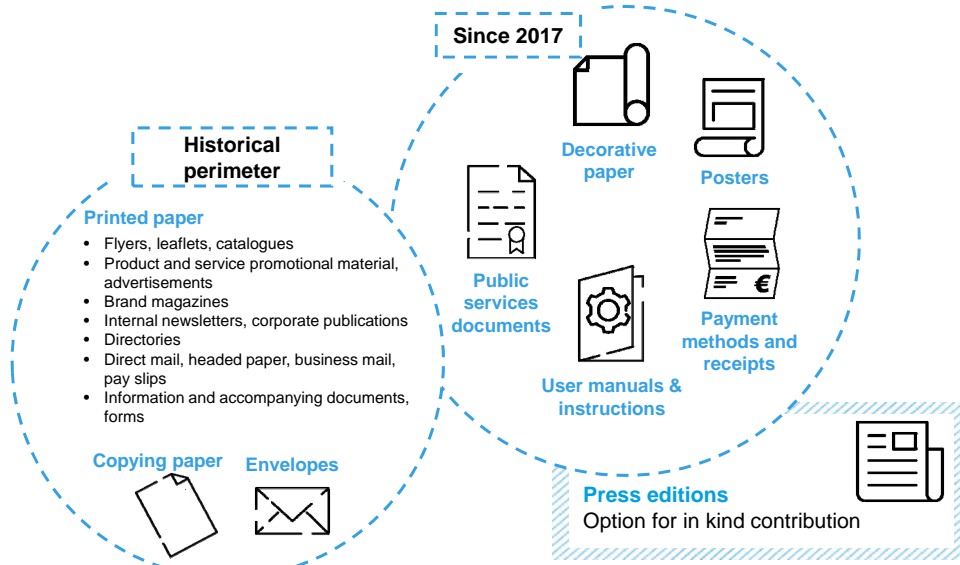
Since 2017

Decorative paper

Posters

Public services documents

Payment methods and receipts

User manuals & instructions

Historical perimeter

Printed paper

- Flyers, leaflets, catalogues
- Product and service promotional material, advertisements
- Brand magazines
- Internal newsletters, corporate publications
- Directories
- Direct mail, headed paper, business mail, pay slips
- Information and accompanying documents, forms

Copying paper

Envelopes

Press editions
Option for in kind contribution